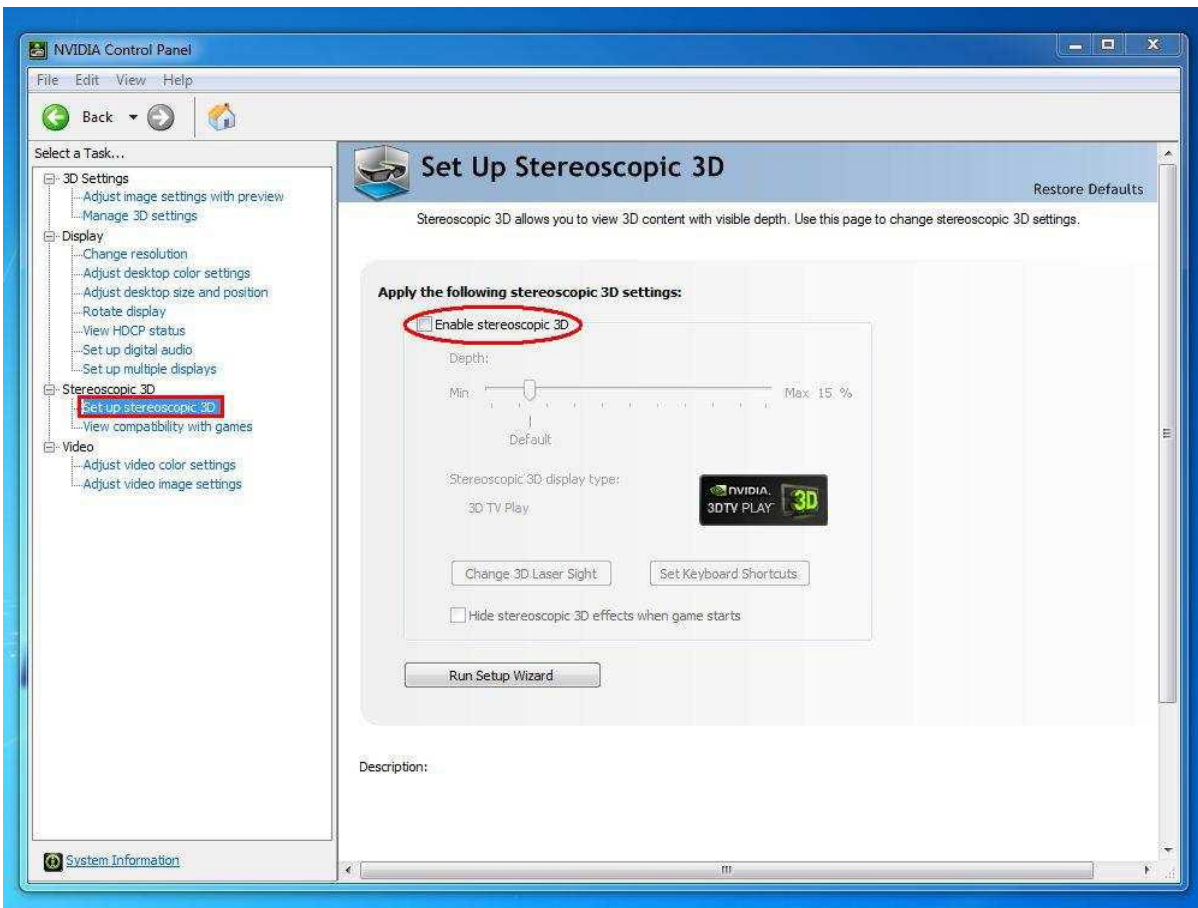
NVIDIA Control Panel

File Edit View Help

Back

Select a Task...

3D Settings
Adjust image settings with preview
Manage 3D settings
Display
Change resolution
Adjust desktop color settings
Adjust desktop size and position
Rotate display
View HDCP status
Set up digital audio
Set up multiple displays
Stereoscopic 3D
Set up stereoscopic 3D
View compatibility with games
Video
Adjust video color settings
Adjust video image settings

System Information

Set Up Stereoscopic 3D

Restore Defaults

Stereoscopic 3D allows you to view 3D content with visible depth. Use this page to change stereoscopic 3D settings.

Apply the following stereoscopic 3D settings:

Enable stereoscopic 3D

Depth:

Min

Max 15 %

Default

Stereoscopic 3D display type:

3D TV Play

NVIDIA. 3DTV PLAY 3D

Change 3D Laser Sight

Set Keyboard Shortcuts

Hide stereoscopic 3D effects when game starts

Run Setup Wizard

Description: